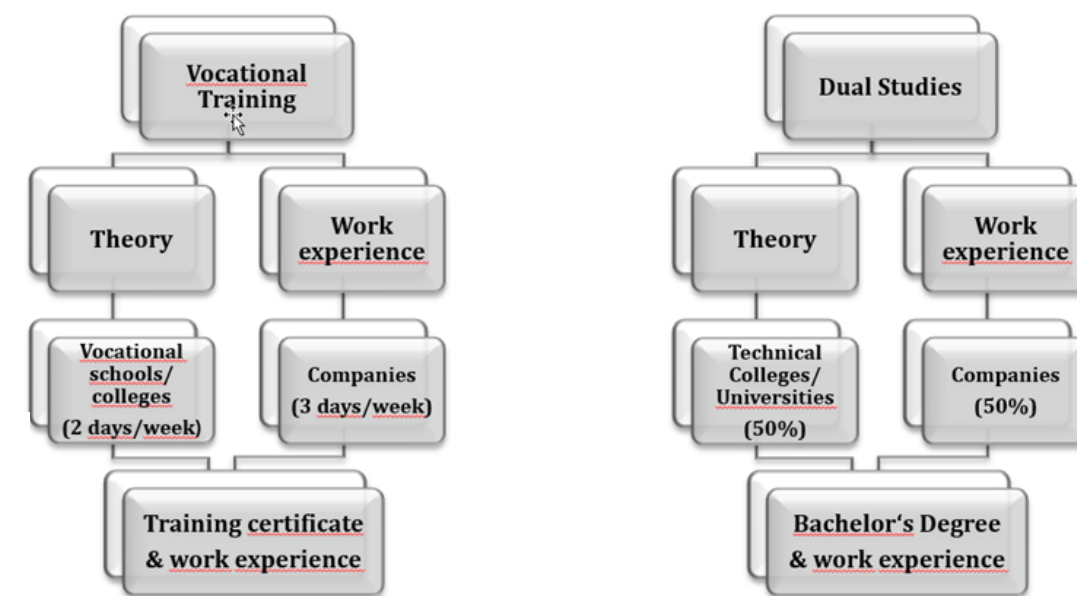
Vocational Training

Theory

Work experience

Vocational schools/ colleges (2 days/week)

Companies (3 days/week)

Training certificate & work experience

Dual Studies

Theory

Work experience

Technical Colleges/ Universities (50%)

Companies (50%)

Bachelor‘s Degree & work experience